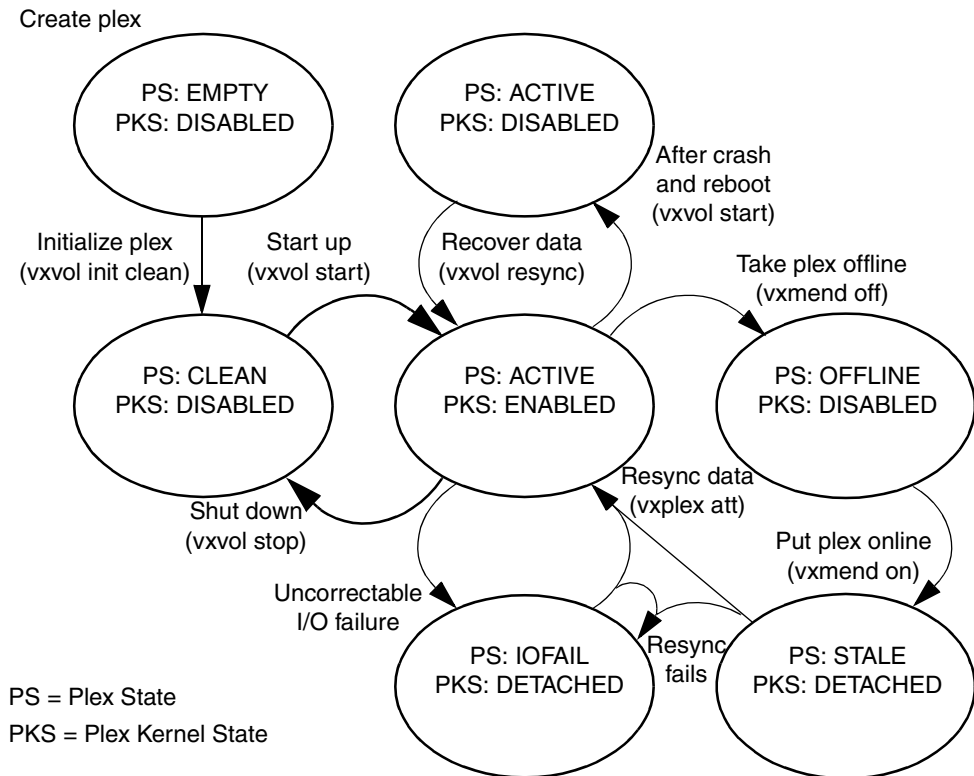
Create plex

PS: EMPTY
PKS: DISABLED

PS: ACTIVE
PKS: DISABLED

After crash and reboot (vxvol start)

Initialize plex (vxvol init clean)

Start up (vxvol start)

Recover data (vxvol resync)

Take plex offline (vxmend off)

PS: CLEAN
PKS: DISABLED

PS: ACTIVE
PKS: ENABLED

PS: OFFLINE
PKS: DISABLED

Resync data (vxplex att)

Shut down (vxvol stop)

Put plex online (vxmend on)

Uncorrectable I/O failure

PS: IOFAIL
PKS: DETACHED

Resync fails

PS: STALE
PKS: DETACHED

PS = Plex State
PKS = Plex Kernel State